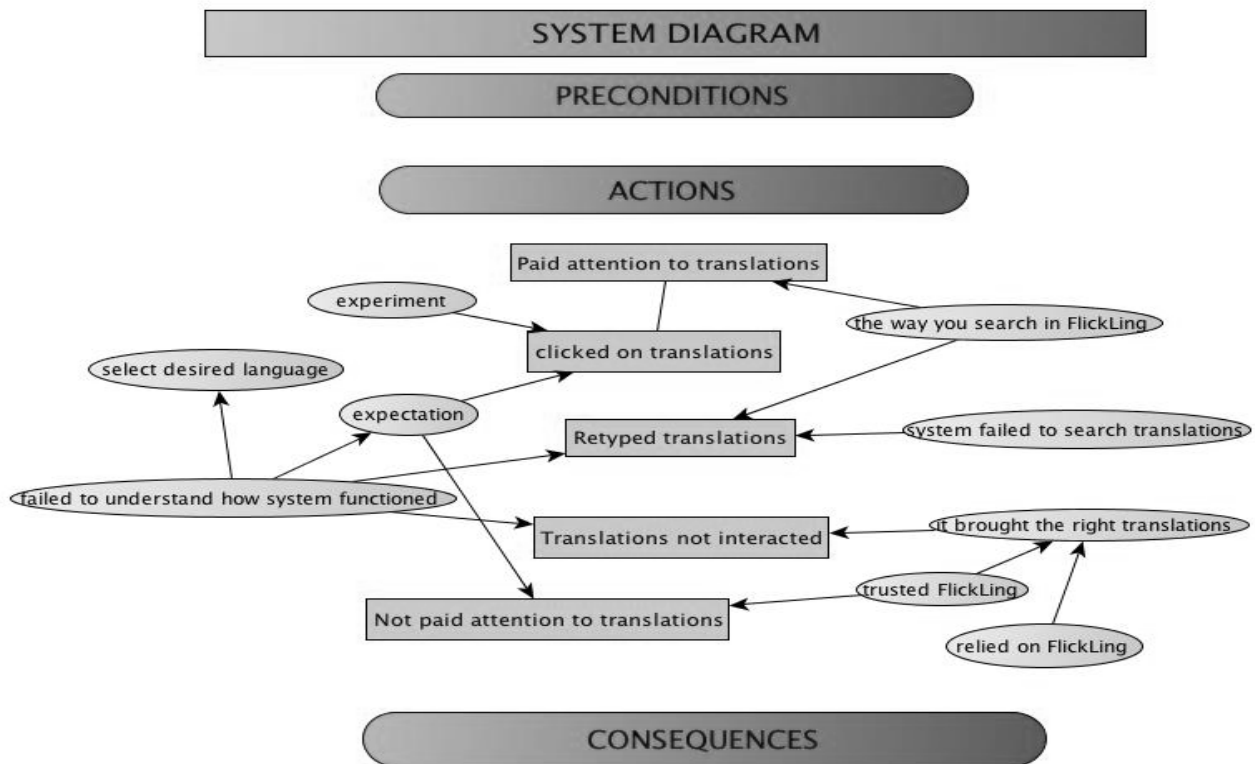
SYSTEM DIAGRAM

PRECONDITIONS

ACTIONS

Paid attention to translations

experiment

the way you search in FlickLing

clicked on translations

select desired language

expectation

Retyped translations

system failed to search translations

failed to understand how system functioned

Translations not interacted

it brought the right translations

trusted FlickLing

Not paid attention to translations

relied on FlickLing

CONSEQUENCES